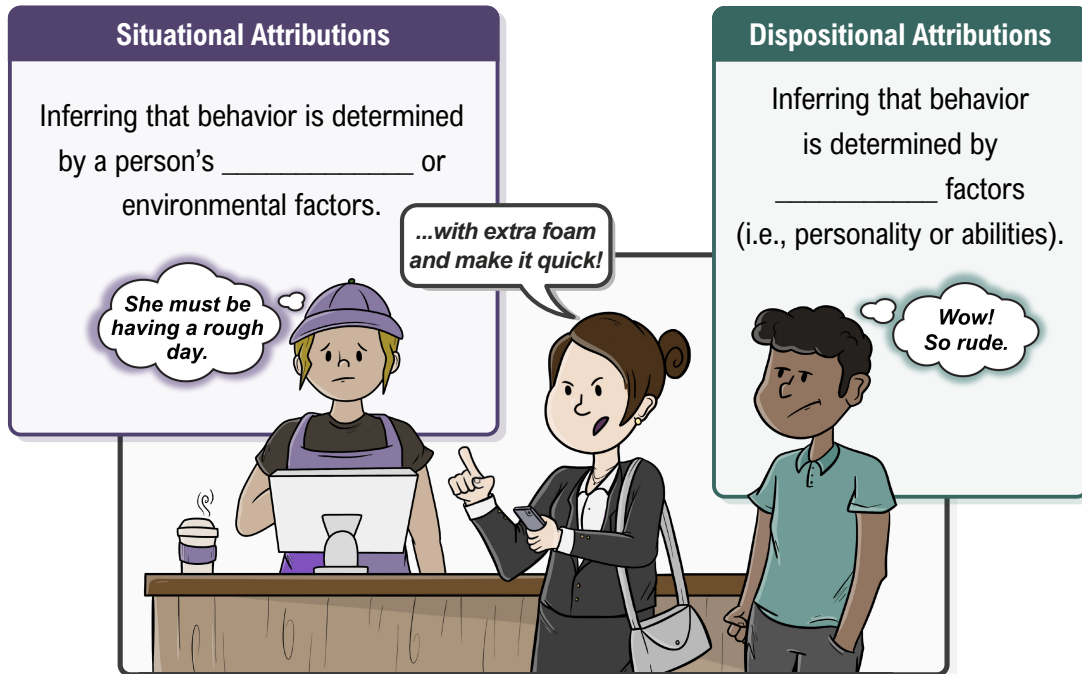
Situational Attributions

Inferring that behavior is determined by a person's _____________ or environmental factors.

She must be having a rough day.

...with extra foam and make it quick!

Dispositional Attributions

Inferring that behavior is determined by ___________ factors (i.e., personality or abilities).

Wow! So rude.